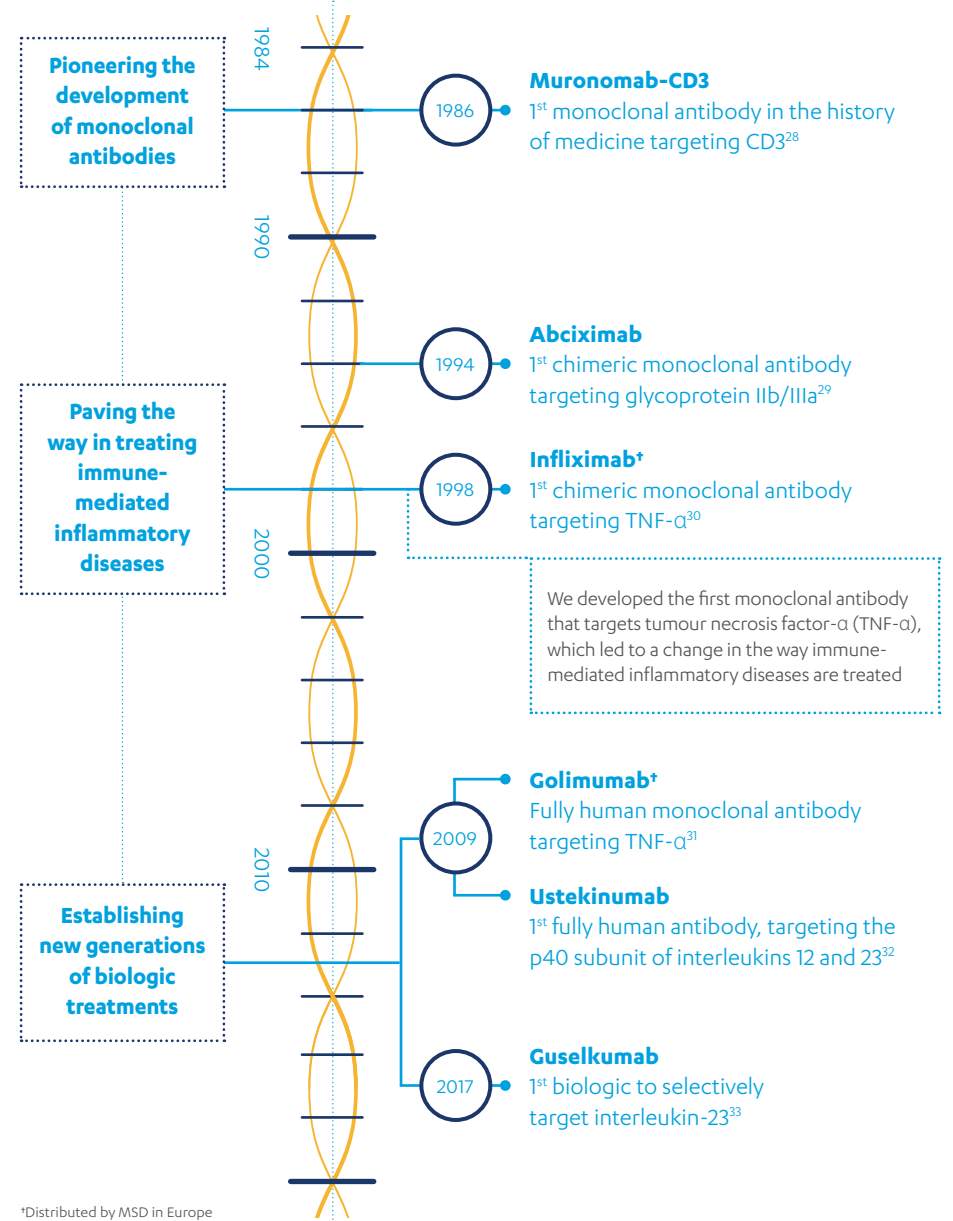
Pioneering the development of monoclonal antibodies

1984

1986

Muronomab-CD3
1$^{st}$ monoclonal antibody in the history of medicine targeting CD3$^{28}$

1990

1994

Abciximab
1$^{st}$ chimeric monoclonal antibody targeting glycoprotein IIb/IIIa$^{29}$

Paving the way in treating immune-mediated inflammatory diseases

1998

Infliximab$^{†}$
1$^{st}$ chimeric monoclonal antibody targeting TNF-α$^{30}$

2000

We developed the first monoclonal antibody that targets tumour necrosis factor-α (TNF-α), which led to a change in the way immune-mediated inflammatory diseases are treated

Golimumab$^{†}$
Fully human monoclonal antibody targeting TNF-α$^{31}$

2009

2010

Ustekinumab
1$^{st}$ fully human antibody, targeting the p40 subunit of interleukins 12 and 23$^{32}$

Establishing new generations of biologic treatments

2017

Guselkumab
1$^{st}$ biologic to selectively target interleukin-23$^{33}$

$^{†}$Distributed by MSD in Europe